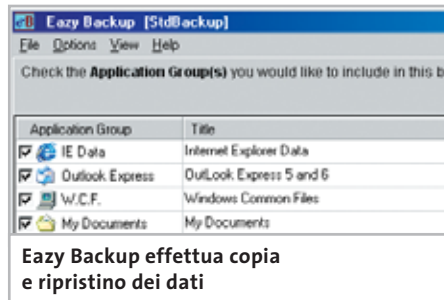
Eazy Backup [StdBackup]

File Options View Help

Check the **Application Group(s)** you would like to include in this b

| Application Group | Title |
|---|---|
| IE Data | Internet Explorer Data |
| Outlook Express | OutLook Express 5 and 6 |
| W.C.F. | Windows Common Files |
| My Documents | My Documents |

Eazy Backup effettua copia e ripristino dei dati